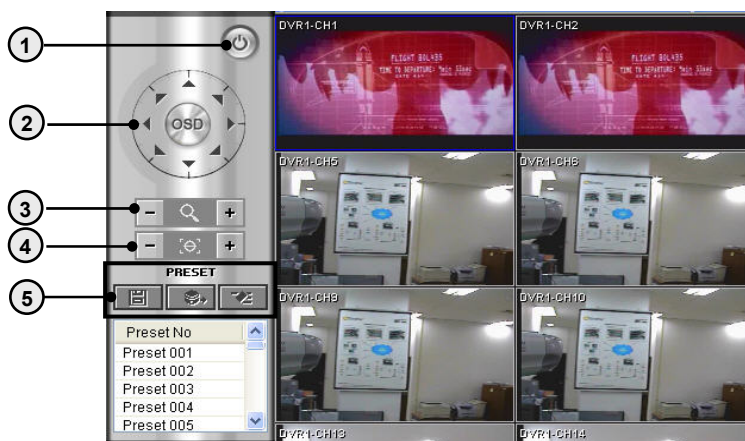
1
2
3
4
5
OSD
PRESET
Preset No
Preset 001
Preset 002
Preset 003
Preset 004
Preset 005
DVR1-CH1
DVR1-CH2
DVR1-CH5
DVR1-CH6
DVR1-CH9
DVR1-CH10
DVR1-CH13
DVR1-CH14
FLIGHT BOLKBS
TIME TO DEPARTURE: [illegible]
FLIGHT BOLKBS
TIME TO DEPARTURE: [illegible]